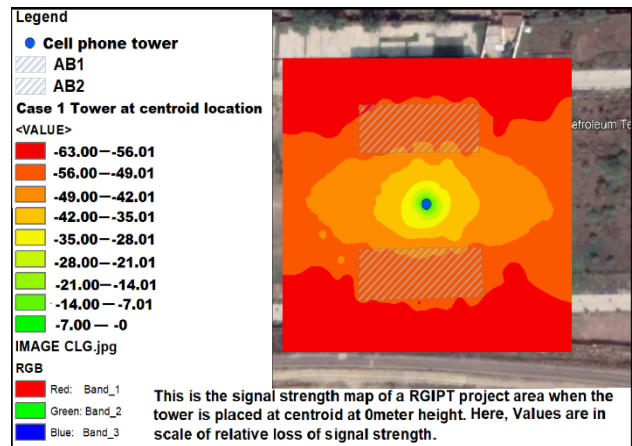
Legend
Cell phone tower
AB1
AB2
Case 1 Tower at centroid location
<VALUE>
-63.00—-56.01
-56.00—-49.01
-49.00—-42.01
-42.00—-35.01
-35.00—-28.01
-28.00—-21.01
-21.00—-14.01
-14.00—-7.01
-7.00—-0
IMAGE CLG.jpg
RGB
Red: Band_1
Green: Band_2
Blue: Band_3

etroleum Te

This is the signal strength map of a RGIPT project area when the tower is placed at centroid at 0meter height. Here, Values are in scale of relative loss of signal strength.